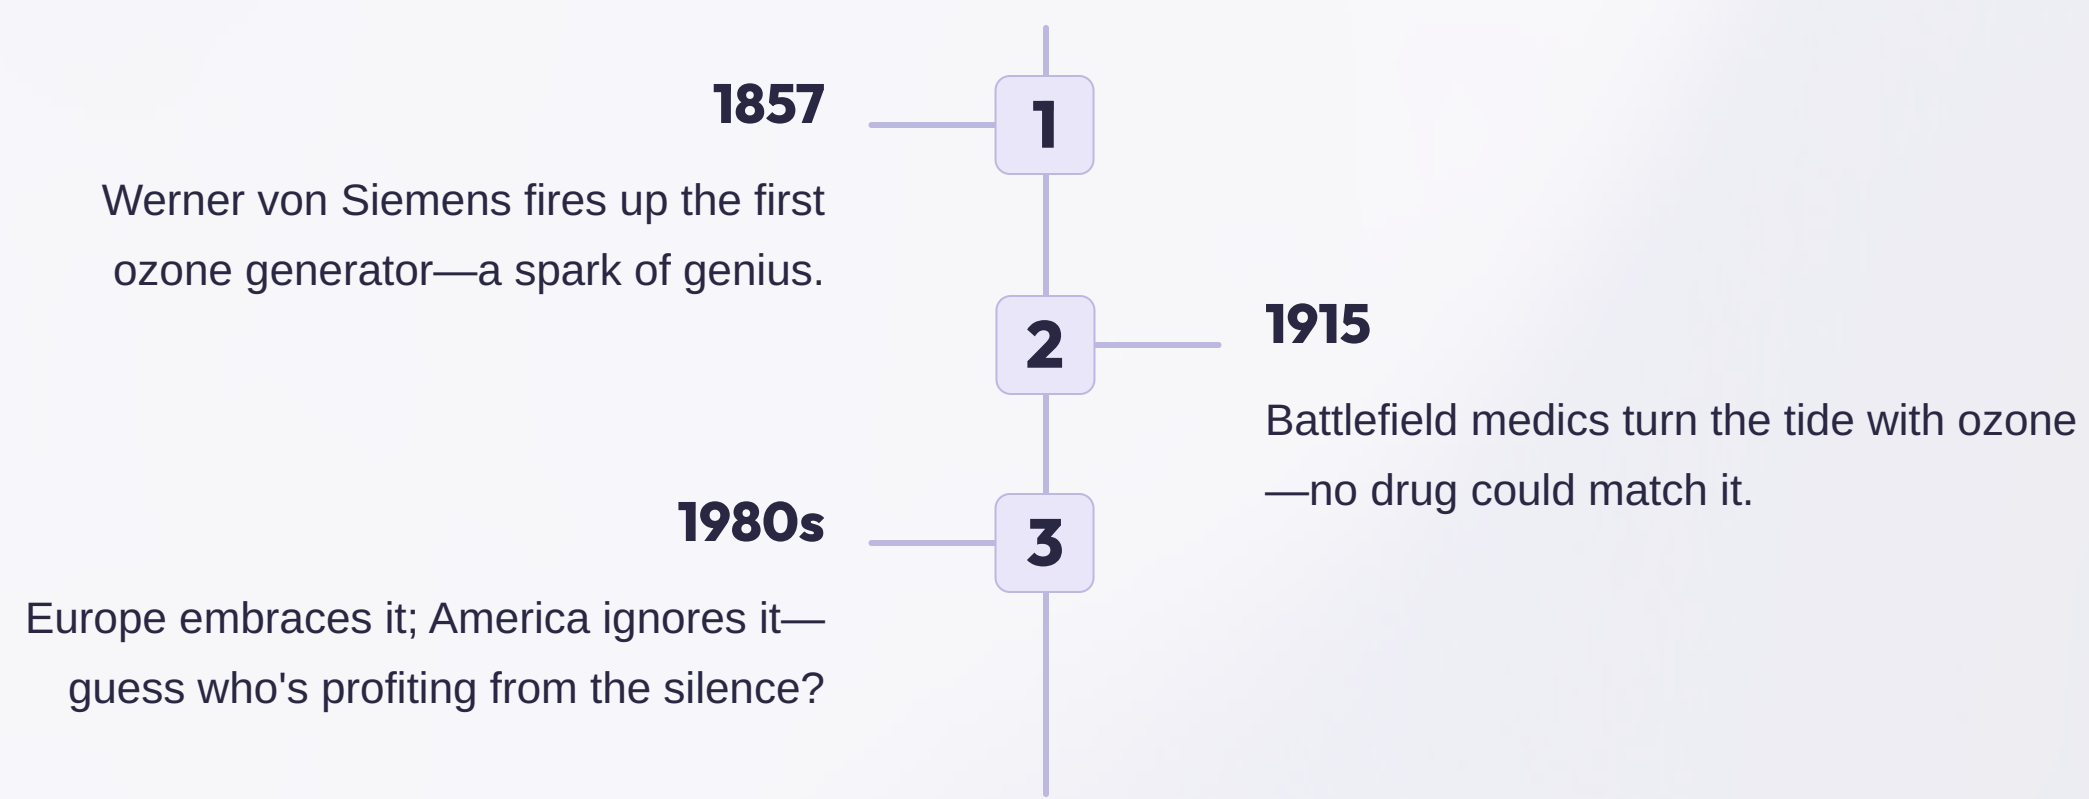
1

1857

Werner von Siemens fires up the first ozone generator—a spark of genius.

2

1915

Battlefield medics turn the tide with ozone—no drug could match it.

3

1980s

Europe embraces it; America ignores it—guess who's profiting from the silence?